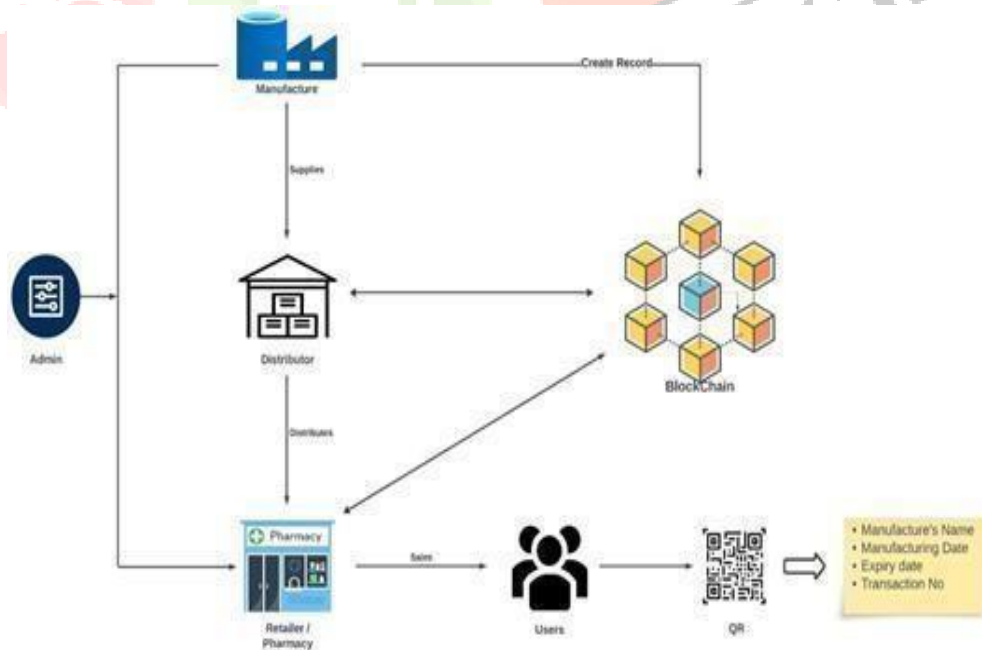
Manufacture

Create Record

Supplies

Admin

Distributor

BlockChain

Distributes

Pharmacy

Sales

Retailer / Pharmacy

Users

QR

• Manufacture's Name
• Manufacturing Date
• Expiry date
• Transaction No